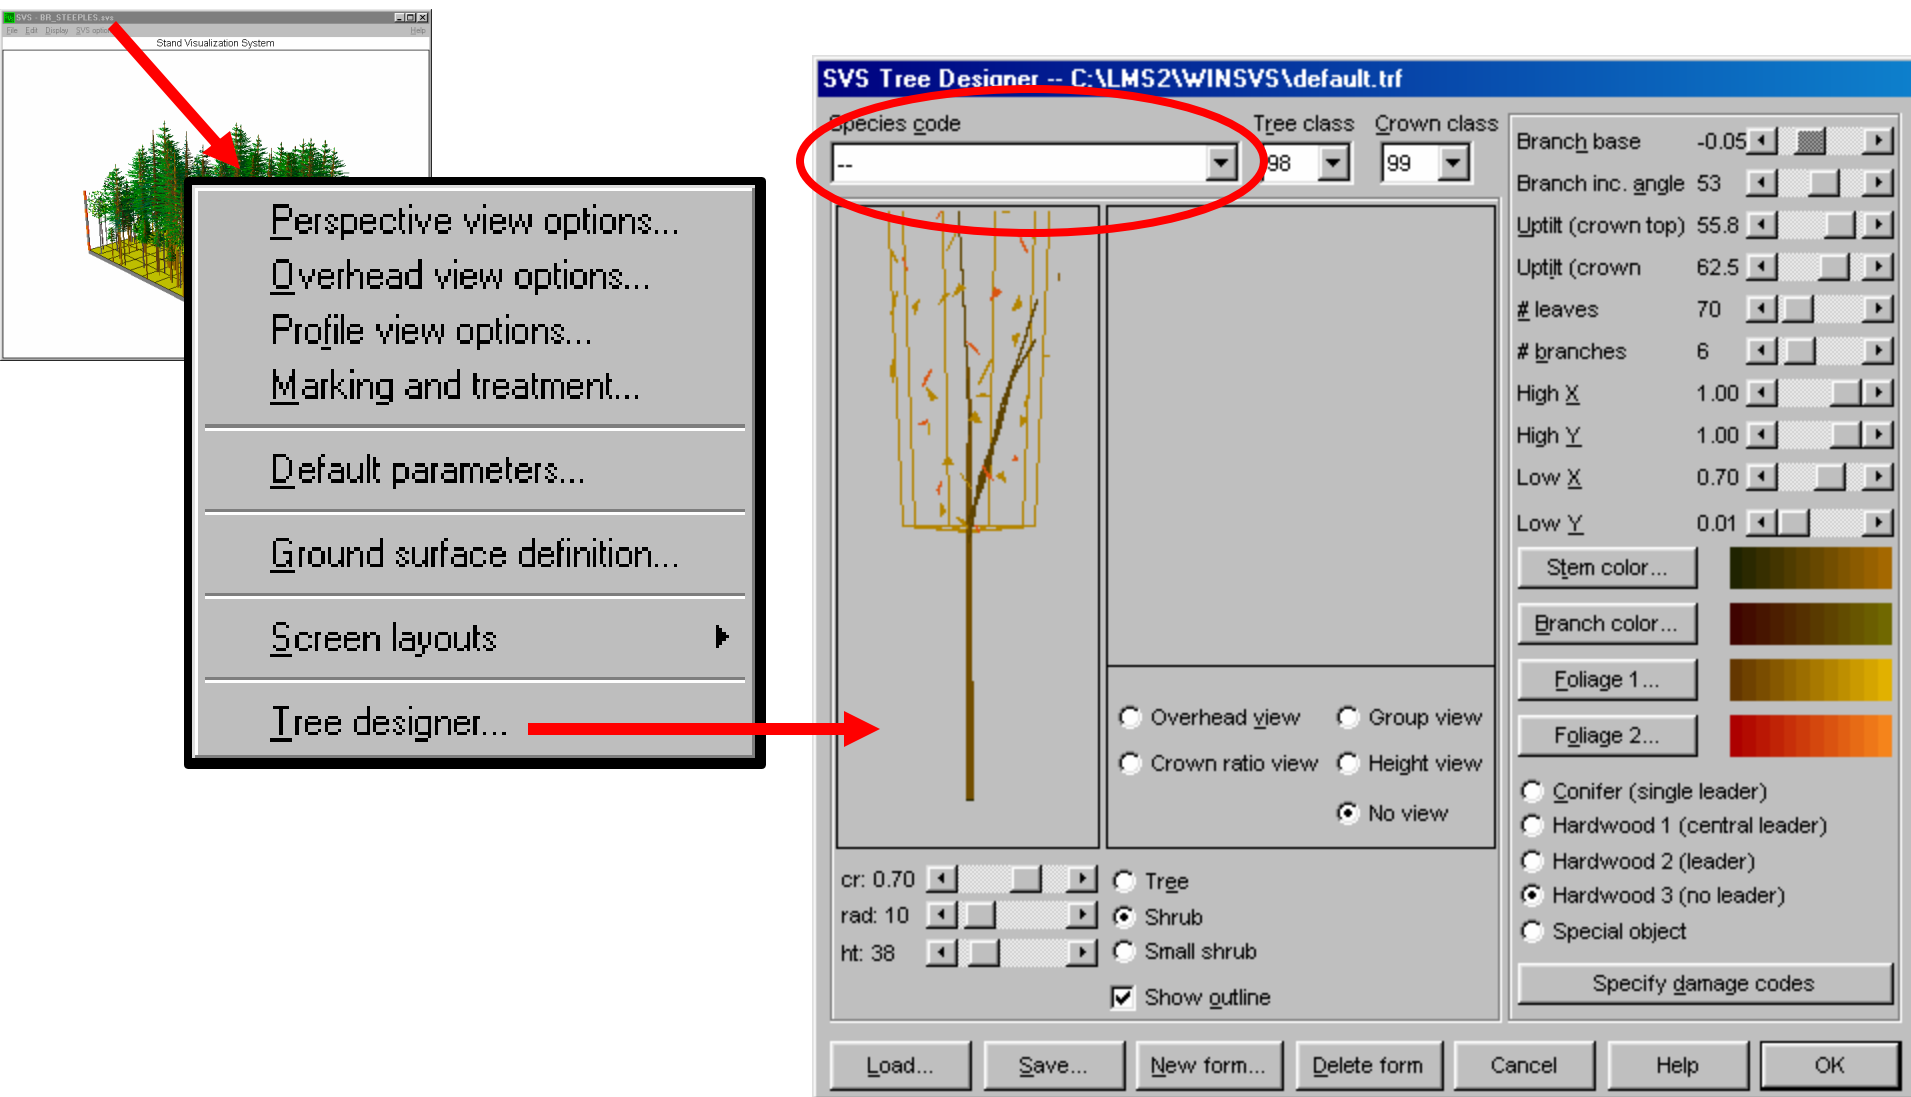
SVS - BR_STEEPLES.svs
File Edit Display SVS options Help
Stand Visualization System

Perspective view options...
Overhead view options...
Profile view options...
Marking and treatment...
Default parameters...
Ground surface definition...
Screen layouts
Tree designer...

SVS Tree Designer -- C:\LMS2\WINSVS\default.trf

Species code
--
Tree class
98
Crown class
99

Branch base -0.05
Branch inc. angle 53
Uptilt (crown top) 55.8
Uptilt (crown 62.5
# leaves 70
# branches 6
High X 1.00
High Y 1.00
Low X 0.70
Low Y 0.01

Stem color...
Branch color...
Foliage 1...
Foliage 2...

Conifer (single leader)
Hardwood 1 (central leader)
Hardwood 2 (leader)
Hardwood 3 (no leader)
Special object

Specify damage codes

Overhead view
Group view
Crown ratio view
Height view
No view

cr: 0.70
rad: 10
ht: 38

Tree
Shrub
Small shrub
Show outline

Load...
Save...
New form...
Delete form
Cancel
Help
OK